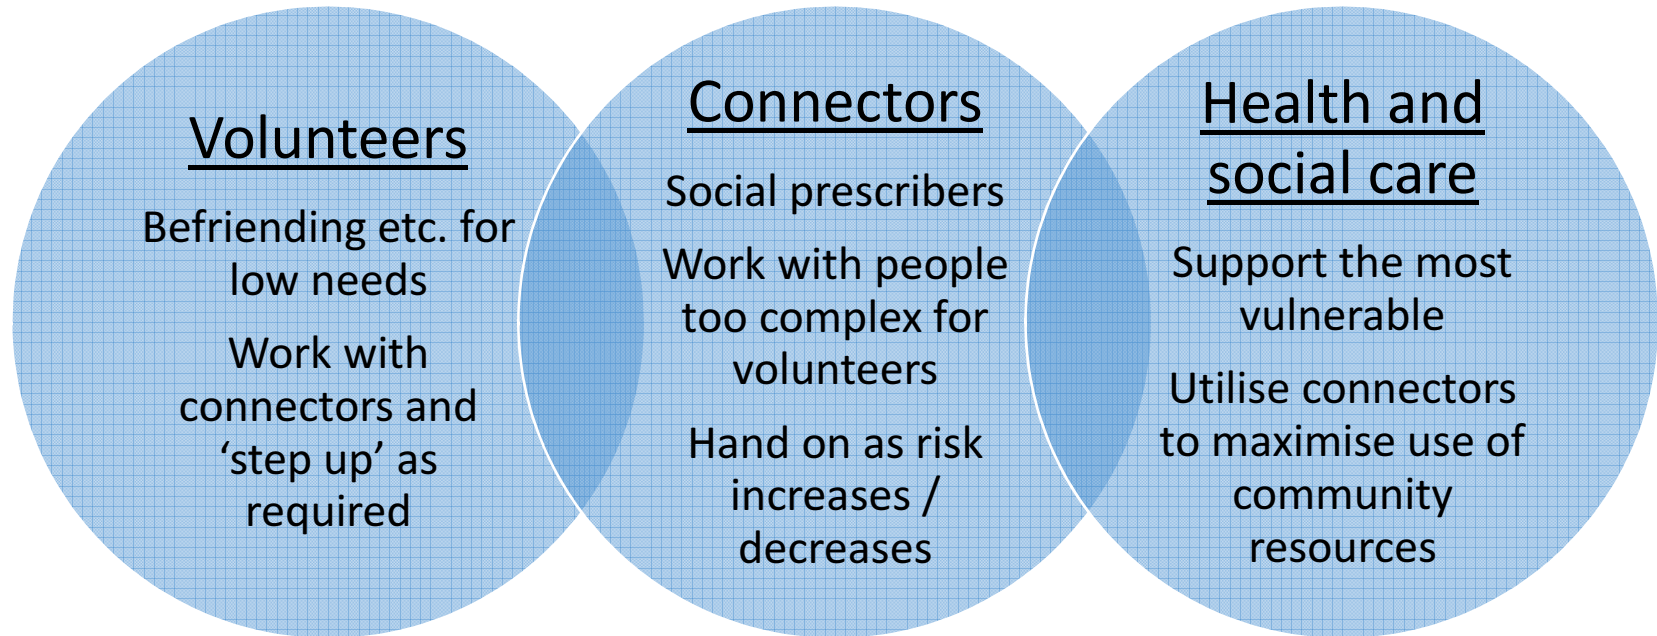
Volunteers

Befriending etc. for low needs

Work with connectors and ‘step up’ as required

Connectors

Social prescribers

Work with people too complex for volunteers

Hand on as risk increases / decreases

Health and social care

Support the most vulnerable

Utilise connectors to maximise use of community resources